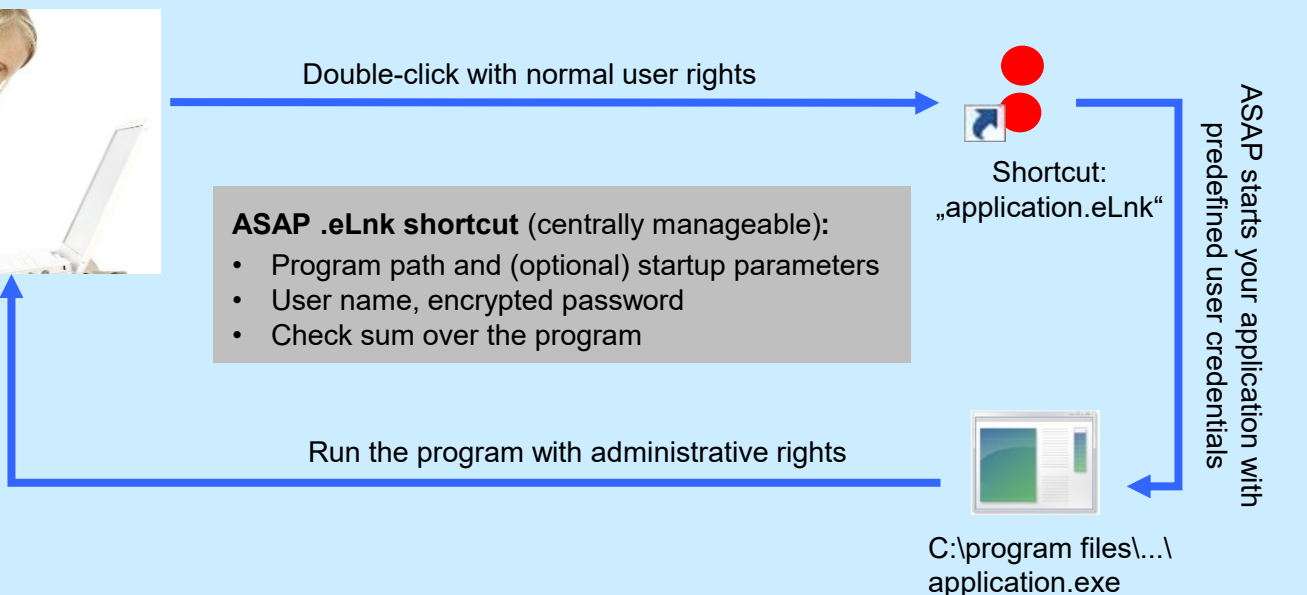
Double-click with normal user rights

Shortcut:
„application.eLnk“

ASAP starts your application with predefined user credentials

**ASAP .eLnk shortcut** (centrally manageable)**:**
- Program path and (optional) startup parameters
- User name, encrypted password
- Check sum over the program

Run the program with administrative rights

C:\program files\...\
application.exe